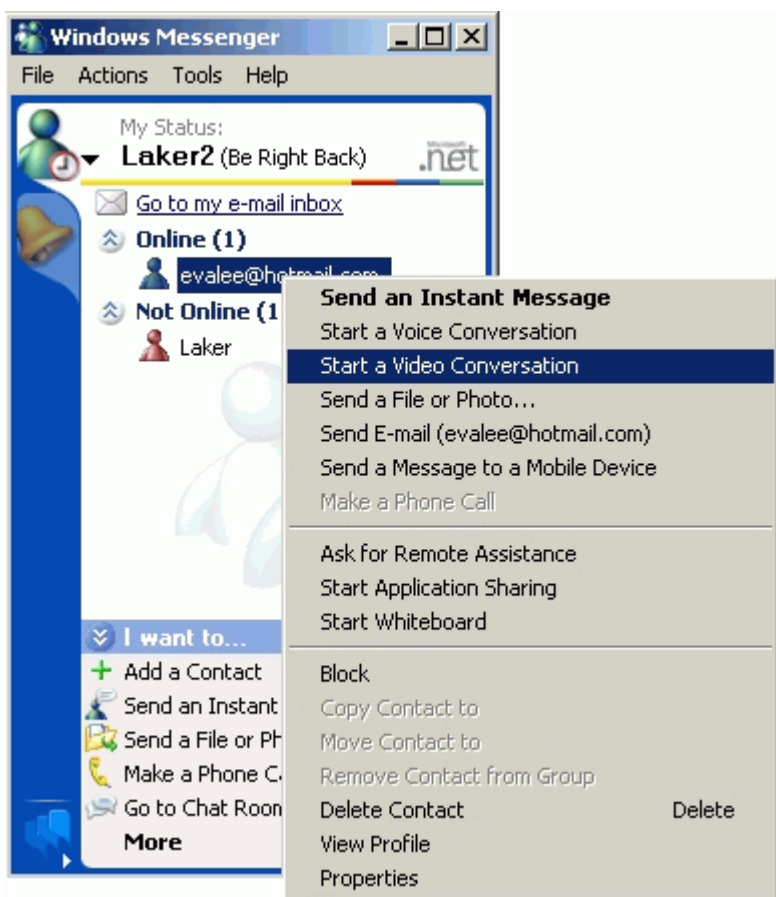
Windows Messenger

File Actions Tools Help

My Status:
Laker2 (Be Right Back)

Microsoft .net

Go to my e-mail inbox

Online (1)

evalee@ho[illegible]

Not Online (1

Laker

I want to...

Add a Contact

Send an Instant

Send a File or Ph

Make a Phone C

Go to Chat Room

More

Send an Instant Message
Start a Voice Conversation
Start a Video Conversation
Send a File or Photo...
Send E-mail (evalee@hotmail.com)
Send a Message to a Mobile Device
Make a Phone Call

Ask for Remote Assistance
Start Application Sharing
Start Whiteboard

Block
Copy Contact to
Move Contact to
Remove Contact from Group
Delete Contact Delete
View Profile
Properties